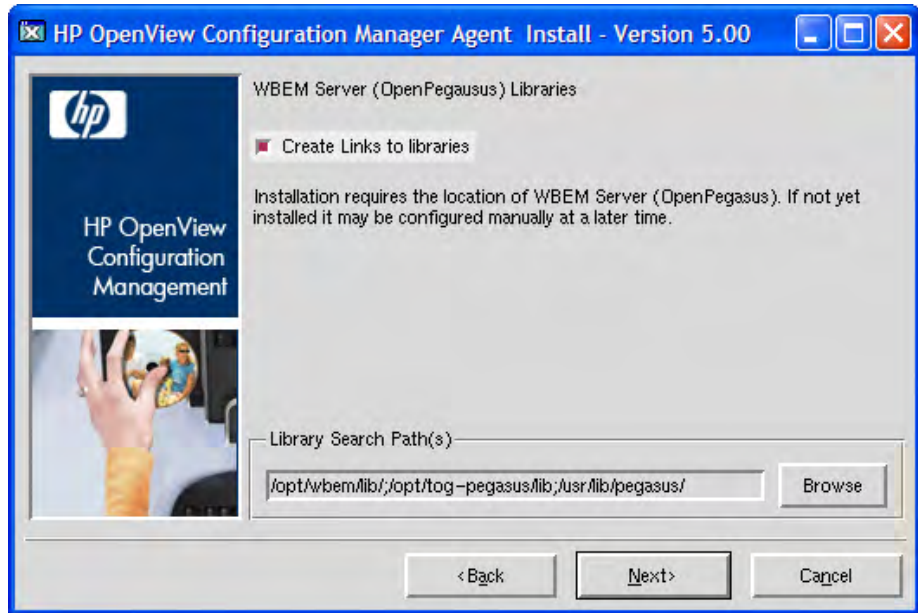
HP OpenView Configuration Manager Agent Install - Version 5.00

hp

HP OpenView Configuration Management

WBEM Server (OpenPegausus) Libraries

Create Links to libraries

Installation requires the location of WBEM Server (OpenPegasus). If not yet installed it may be configured manually at a later time.

Library Search Path(s)

/opt/wbem/lib/;/opt/tog-pegasus/lib;/usr/lib/pegasus/

Browse

<Back

Next>

Cancel